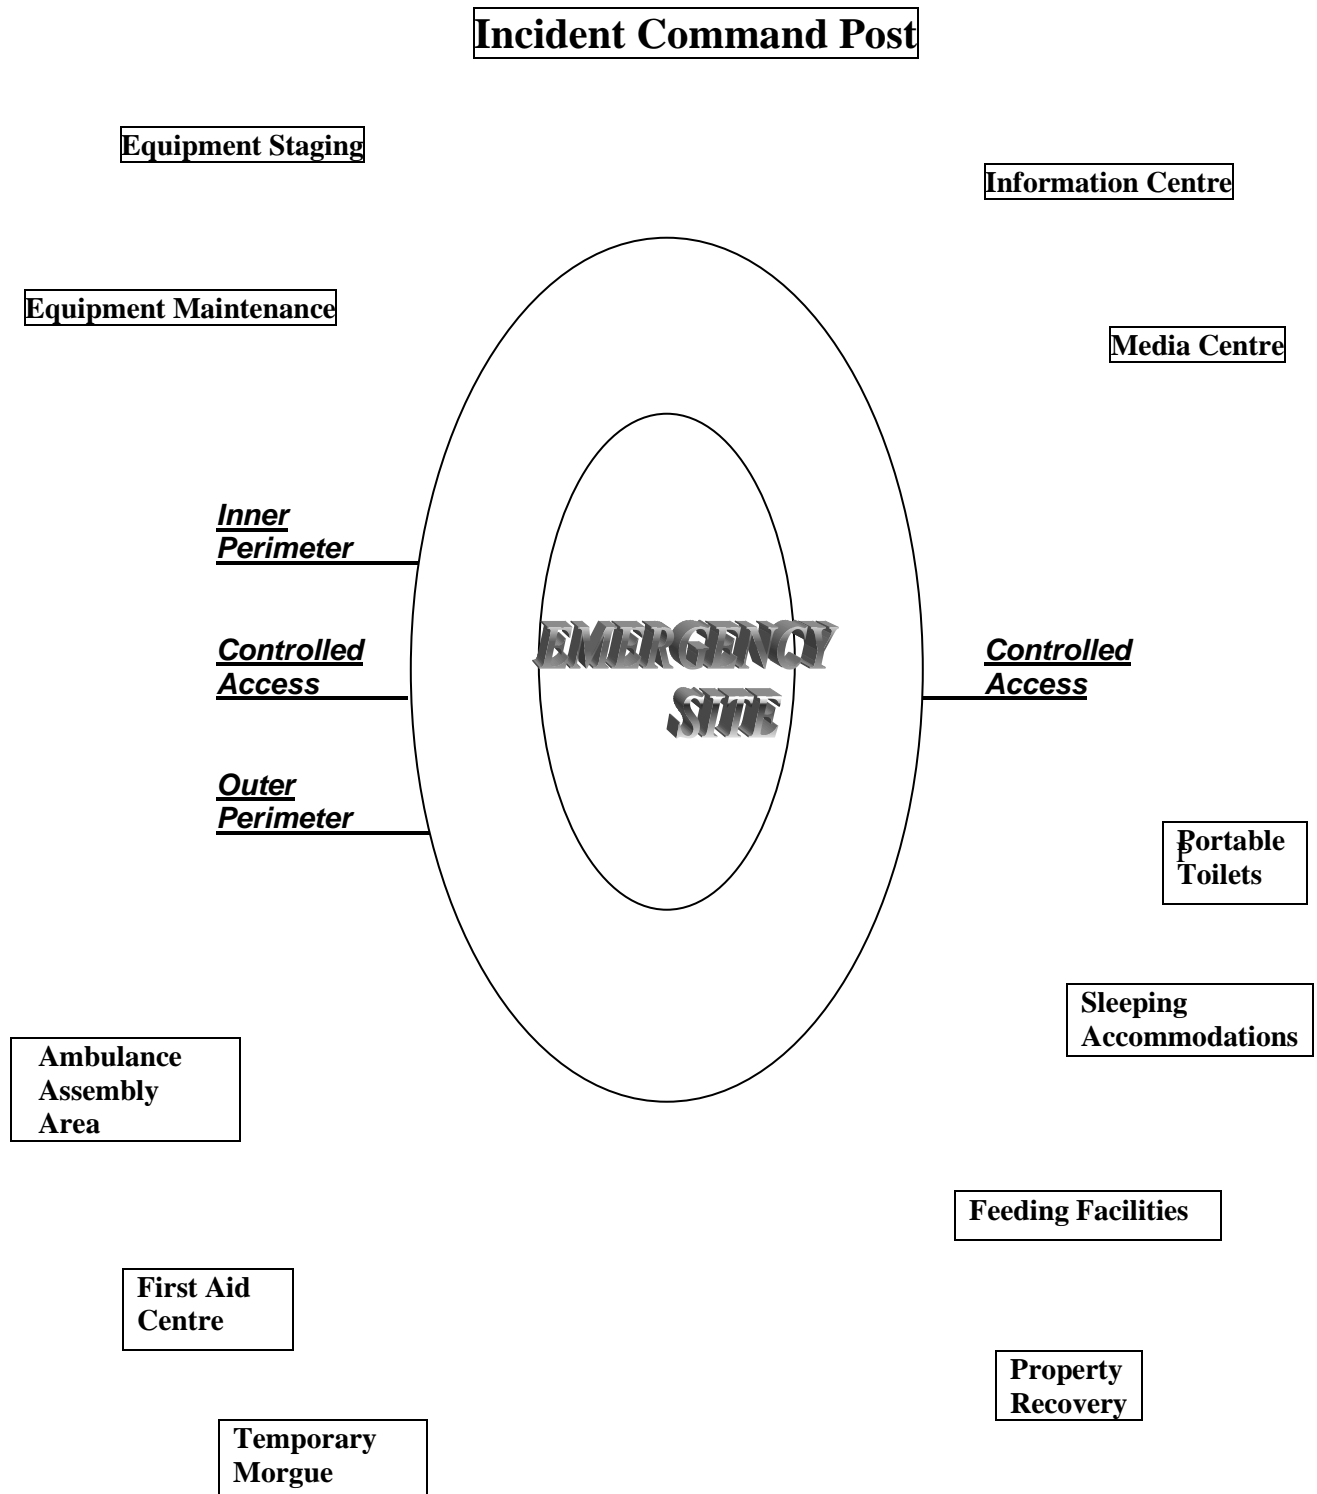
Incident Command Post

Equipment Staging

Information Centre

Equipment Maintenance

Media Centre

Inner Perimeter

Controlled Access

EMERGENCY SITE

Controlled Access

Outer Perimeter

Portable Toilets

Sleeping Accommodations

Ambulance Assembly Area

Feeding Facilities

First Aid Centre

Property Recovery

Temporary Morgue